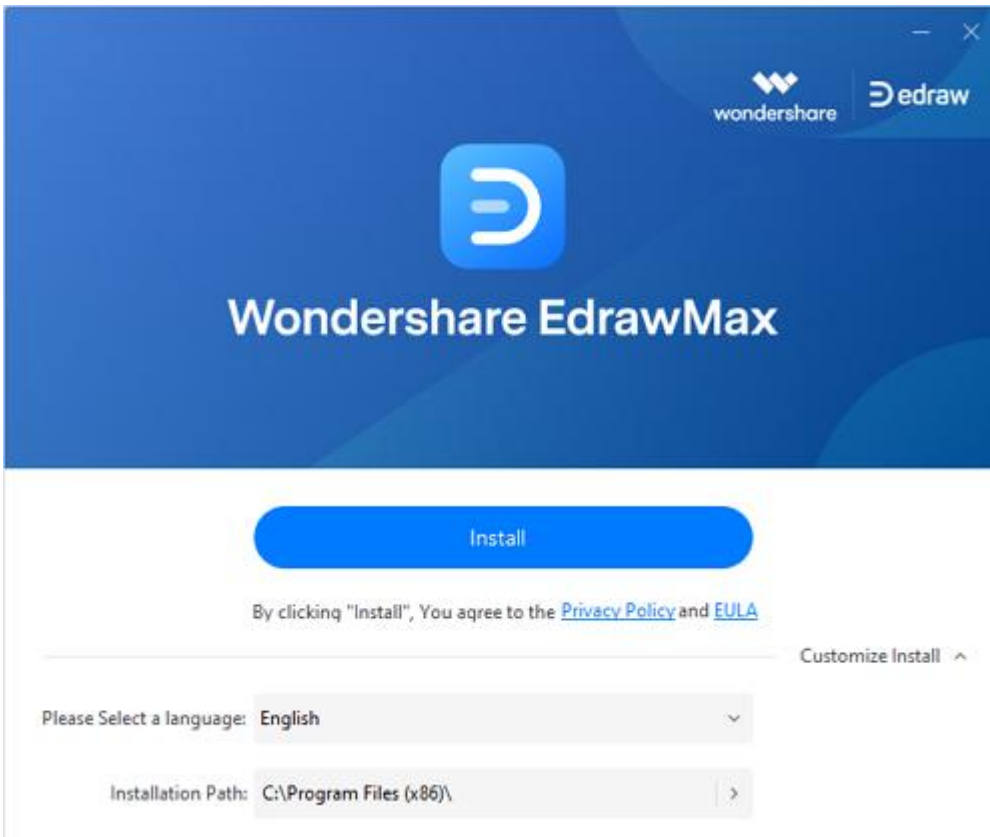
wondershare edraw

Wondershare EdrawMax

Install

By clicking "Install", You agree to the Privacy Policy and EULA

Customize Install

Please Select a language: English

Installation Path: C:\Program Files (x86)\